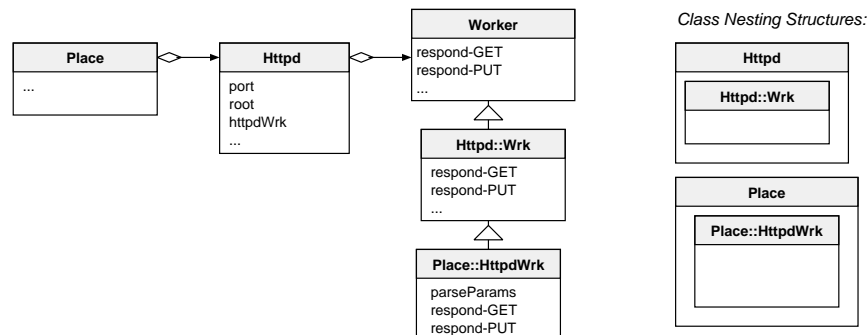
Place
...

Httpd
port
root
httpdWrk
...

Worker
respond-GET
respond-PUT
...

Httpd::Wrk
respond-GET
respond-PUT
...

Place::HttpdWrk
parseParams
respond-GET
respond-PUT

Class Nesting Structures:

Httpd
Httpd::Wrk

Place
Place::HttpdWrk